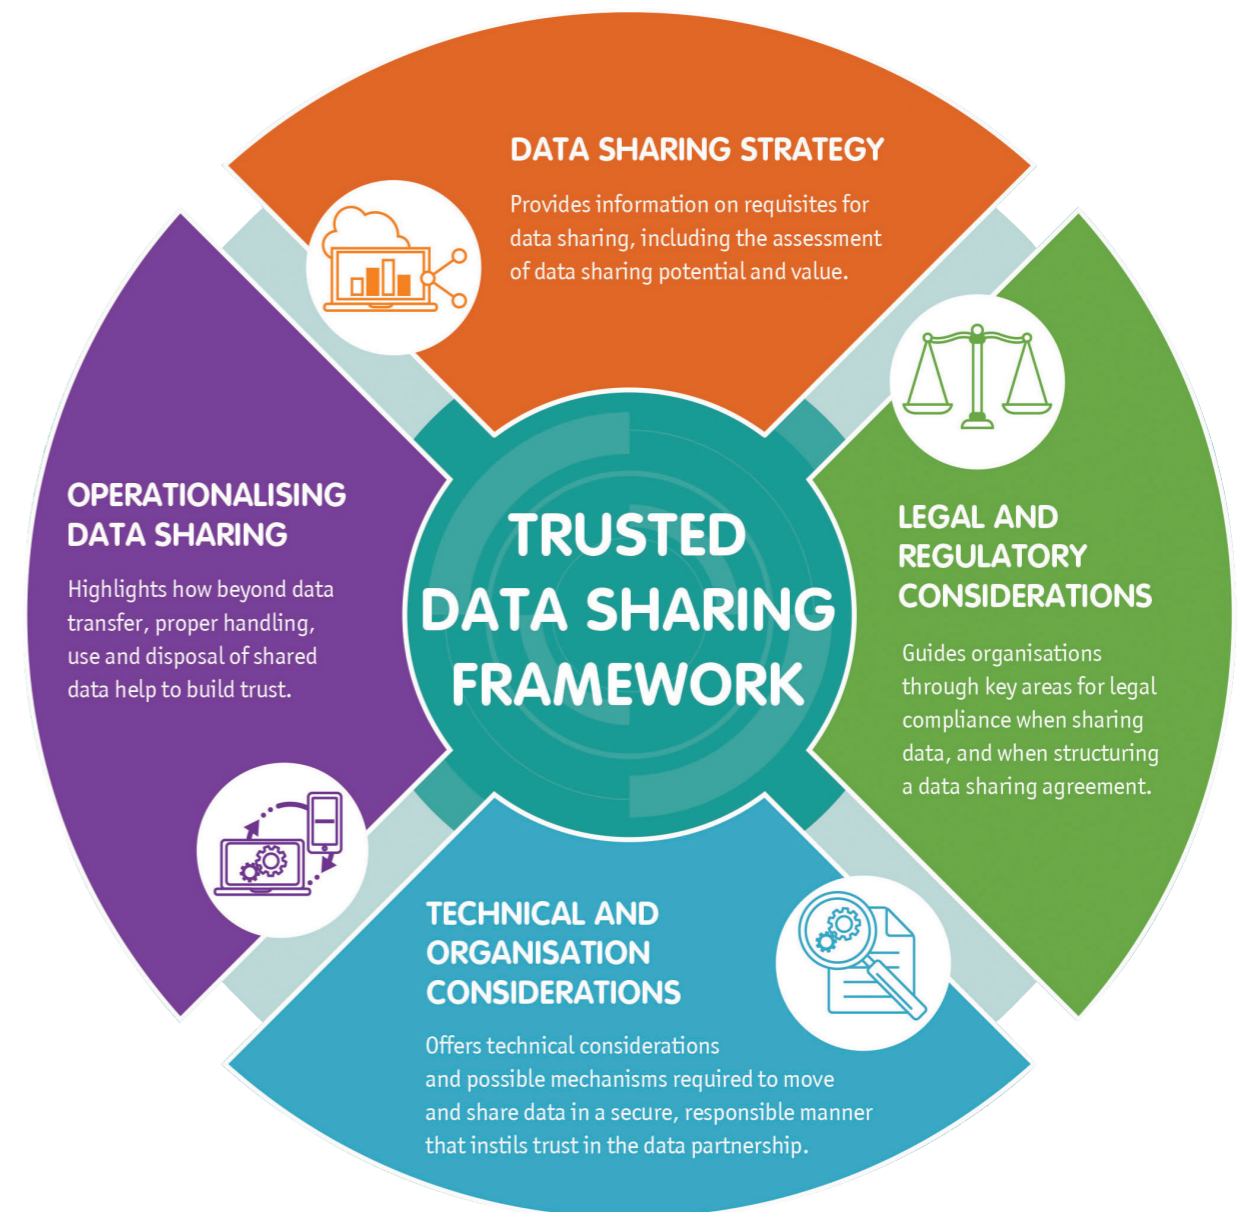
DATA SHARING STRATEGY

Provides information on requisites for data sharing, including the assessment of data sharing potential and value.

OPERATIONALISING DATA SHARING

Highlights how beyond data transfer, proper handling, use and disposal of shared data help to build trust.

TRUSTED DATA SHARING FRAMEWORK

LEGAL AND REGULATORY CONSIDERATIONS

Guides organisations through key areas for legal compliance when sharing data, and when structuring a data sharing agreement.

TECHNICAL AND ORGANISATION CONSIDERATIONS

Offers technical considerations and possible mechanisms required to move and share data in a secure, responsible manner that instils trust in the data partnership.